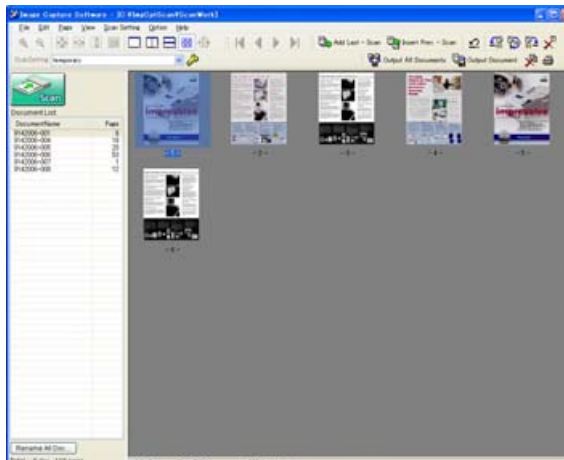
Image Capture Software - [C:¥ImgCptScan¥ScanWork]

File Edit Page View Scan Setting Option Help

ScanSetting Temporary

Add Last - Scan Insert Prev - Scan

Output All Documents Output Document

Scan

Document List

| DocumentName | Page |
|---|---|
| IP42006-001 | 6 |
| IP42006-004 | 19 |
| IP42006-005 | 25 |
| IP42006-006 | 51 |
| IP42006-007 | 1 |
| IP42006-008 | 12 |

- 1 -

- 2 -

- 3 -

- 4 -

- 5 -

- 6 -

Rename All Doc...